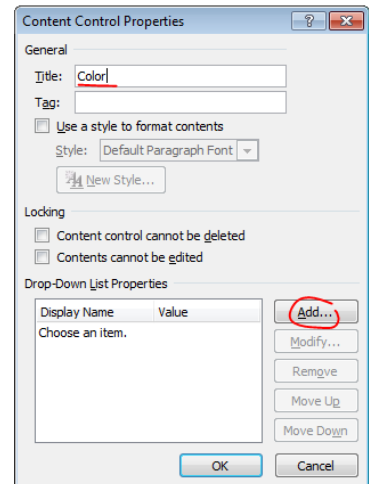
Content Control Properties

?

General

Title: Color

Tag:

Use a style to format contents

Style: Default Paragraph Font

New Style...

Locking

Content control cannot be deleted

Contents cannot be edited

Drop-Down List Properties

| Display Name | Value |
|---|---|
| Choose an item. | |

Add...

Modify...

Remove

Move Up

Move Down

OK

Cancel